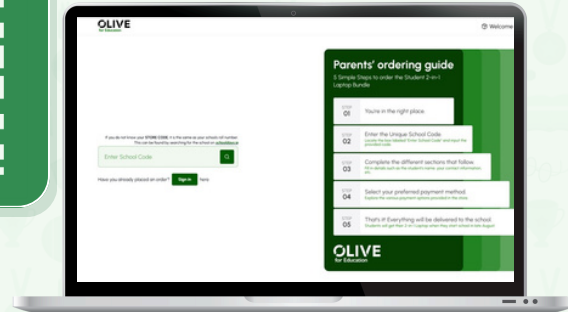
OLIVE
for Education

Welcome

If you do not know your STORE CODE, it is the same as your schools ref number. This can be found by searching for the school on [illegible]

Enter School Code

Have you already placed an order? Sign in here

Parents' ordering guide
5 Simple Steps to order the Student 2-in-1 Laptop Bundle

STEP 01 You're in the right place

STEP 02 Enter the Unique School Code
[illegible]

STEP 03 Complete the different sections that follow
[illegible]

STEP 04 Select your preferred payment method.
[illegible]

STEP 05 That's it! Everything will be delivered to the school.
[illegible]

OLIVE
for Education